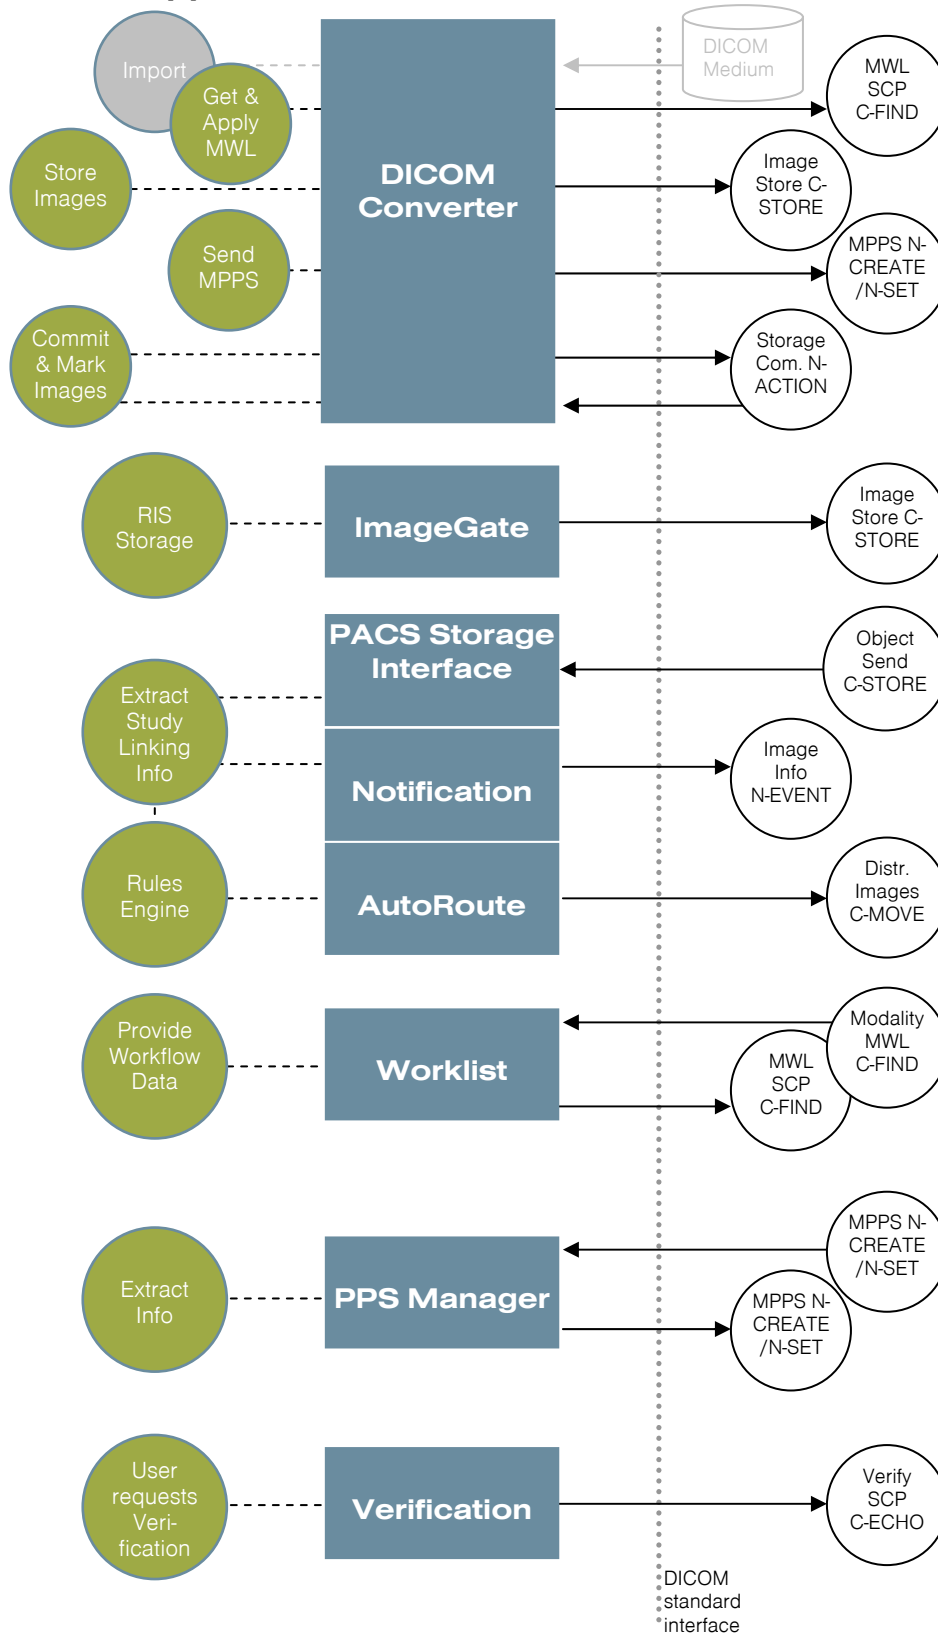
Import

Get & Apply MWL

Store Images

Send MPPS

Commit & Mark Images

DICOM Converter

DICOM Medium

MWL SCP C-FIND

Image Store C-STORE

MPPS N-CREATE /N-SET

Storage Com. N-ACTION

RIS Storage

ImageGate

Image Store C-STORE

PACS Storage Interface

Object Send C-STORE

Extract Study Linking Info

Notification

Image Info N-EVENT

Rules Engine

AutoRoute

Distr. Images C-MOVE

Provide Workflow Data

Worklist

Modality MWL C-FIND

MWL SCP C-FIND

Extract Info

PPS Manager

MPPS N-CREATE /N-SET

MPPS N-CREATE /N-SET

User requests Verification

Verification

Verify SCP C-ECHO

DICOM standard interface